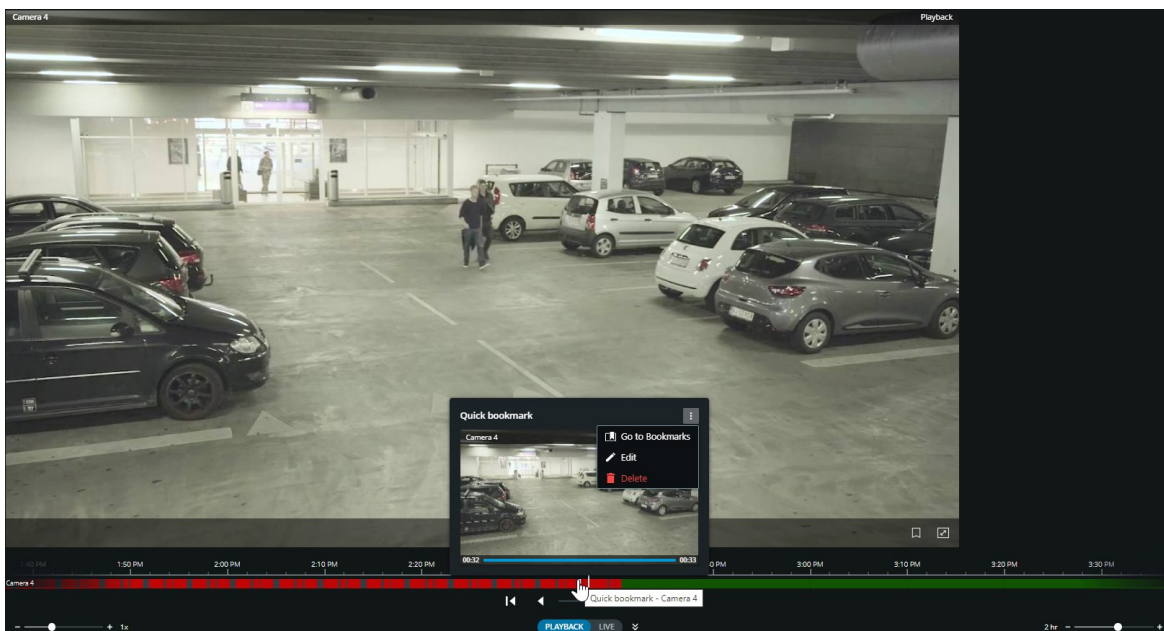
Camera 4

Playback

Quick bookmark

Camera 4

Go to Bookmarks

Edit

Delete

00:32

00:33

1:40 PM 1:50 PM 2:00 PM 2:10 PM 2:20 PM PM 3:00 PM 3:10 PM 3:20 PM 3:30 PM

Camera 4

Quick bookmark - Camera 4

− + 1x

PLAYBACK LIVE

2 hr − +